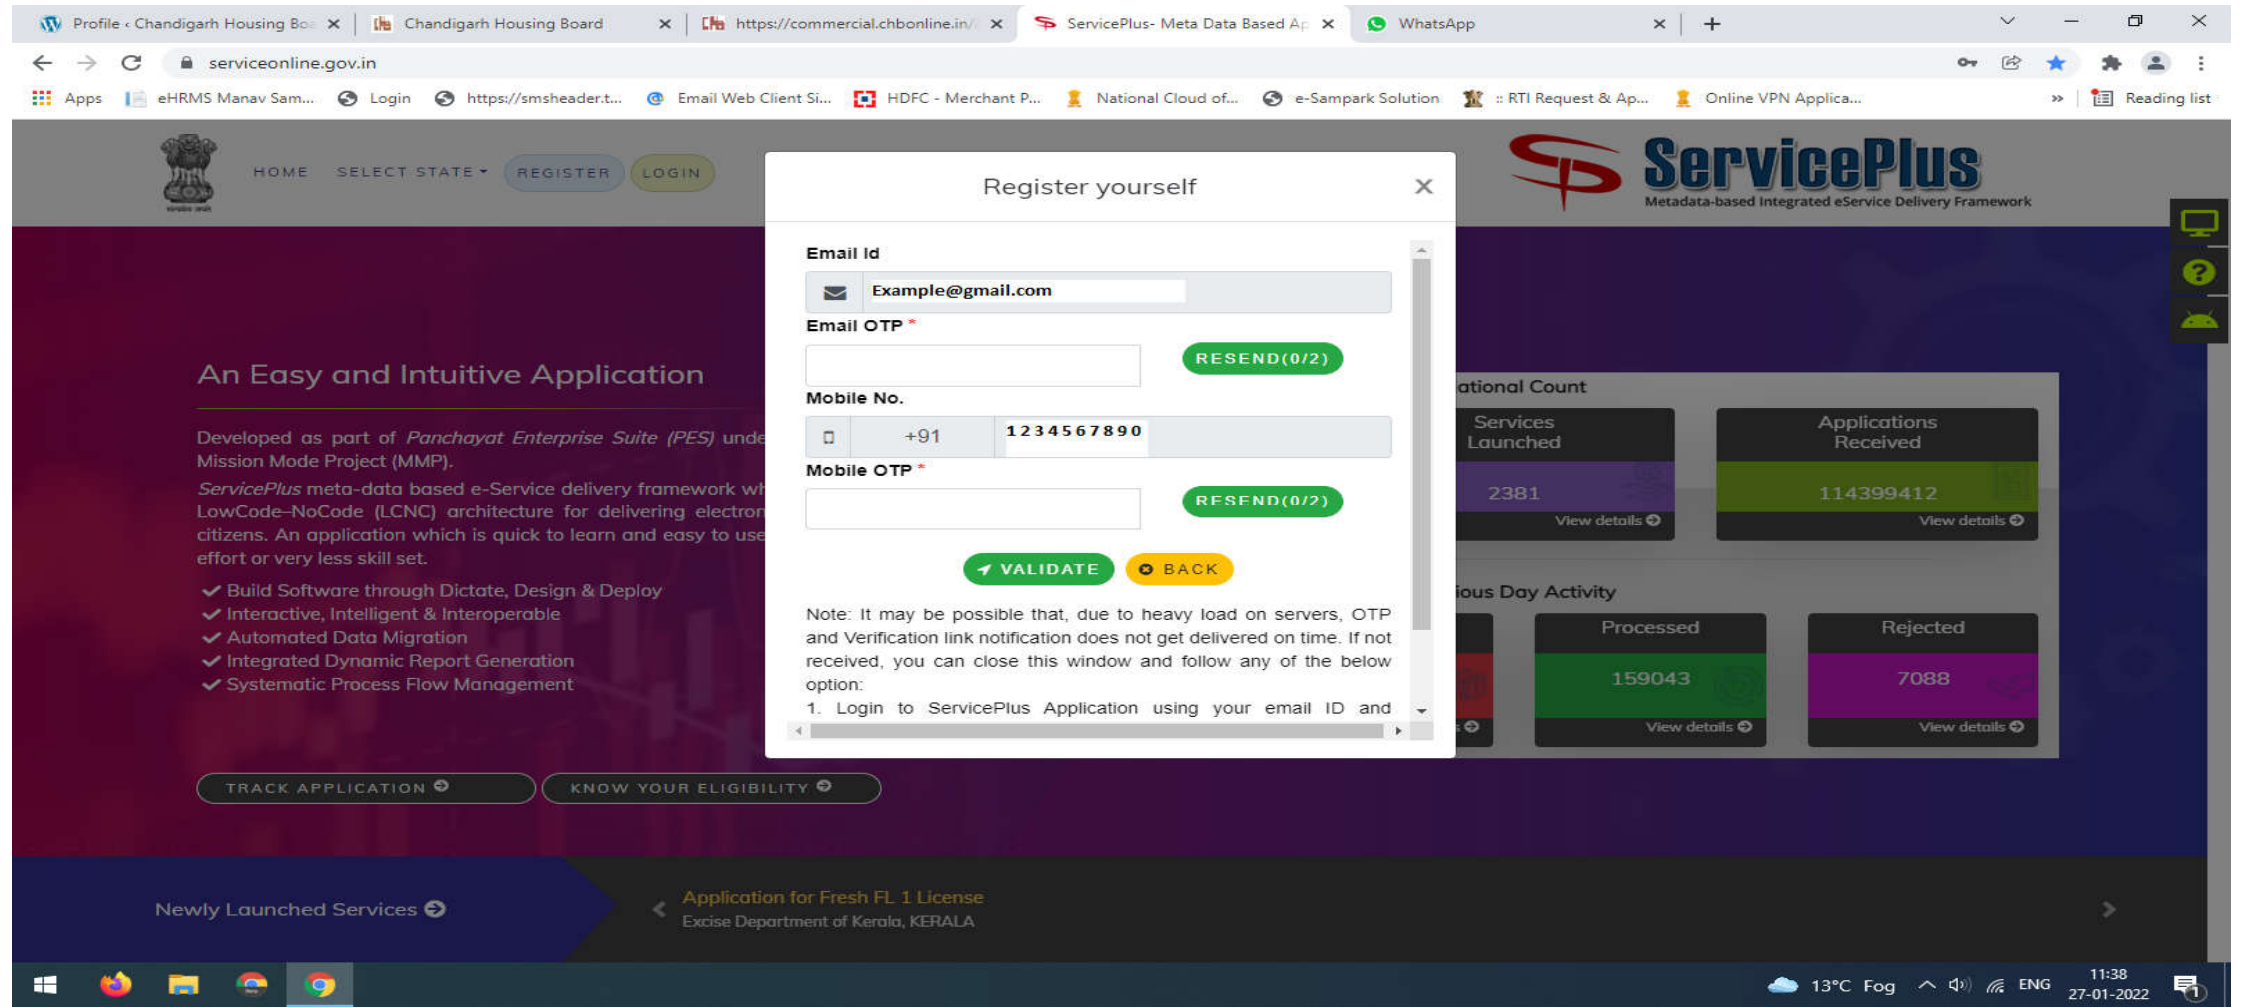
Profile ‹ Chandigarh Housing Bo ×
Chandigarh Housing Board ×
https://commercial.chbonline.in/ ×
ServicePlus- Meta Data Based Ap ×
WhatsApp ×

serviceonline.gov.in

Apps eHRMS Manav Sam... Login https://smsheader.t... Email Web Client Si... HDFC - Merchant P... National Cloud of... e-Sampark Solution :: RTI Request & Ap... Online VPN Applica... » Reading list

HOME SELECT STATE REGISTER LOGIN

ServicePlus
Metadata-based Integrated eService Delivery Framework

An Easy and Intuitive Application

Developed as part of *Panchayat Enterprise Suite (PES)* unde Mission Mode Project (MMP).
*ServicePlus* meta-data based e-Service delivery framework wh LowCode-NoCode (LCNC) architecture for delivering electron citizens. An application which is quick to learn and easy to use effort or very less skill set.

✔ Build Software through Dictate, Design & Deploy
✔ Interactive, Intelligent & Interoperable
✔ Automated Data Migration
✔ Integrated Dynamic Report Generation
✔ Systematic Process Flow Management

TRACK APPLICATION
KNOW YOUR ELIGIBILITY

Register yourself ×

Email Id
Example@gmail.com
Email OTP *
RESEND(0/2)
Mobile No.
+91 1234567890
Mobile OTP *
RESEND(0/2)
VALIDATE BACK

Note: It may be possible that, due to heavy load on servers, OTP and Verification link notification does not get delivered on time. If not received, you can close this window and follow any of the below option:
1. Login to ServicePlus Application using your email ID and

ational Count
Services Launched
2381
View details
Applications Received
114399412
View details
ious Day Activity
Processed
159043
View details
Rejected
7088
View details

Newly Launched Services
Application for Fresh FL 1 License
Excise Department of Kerala, KERALA

13°C Fog ENG 11:38 27-01-2022